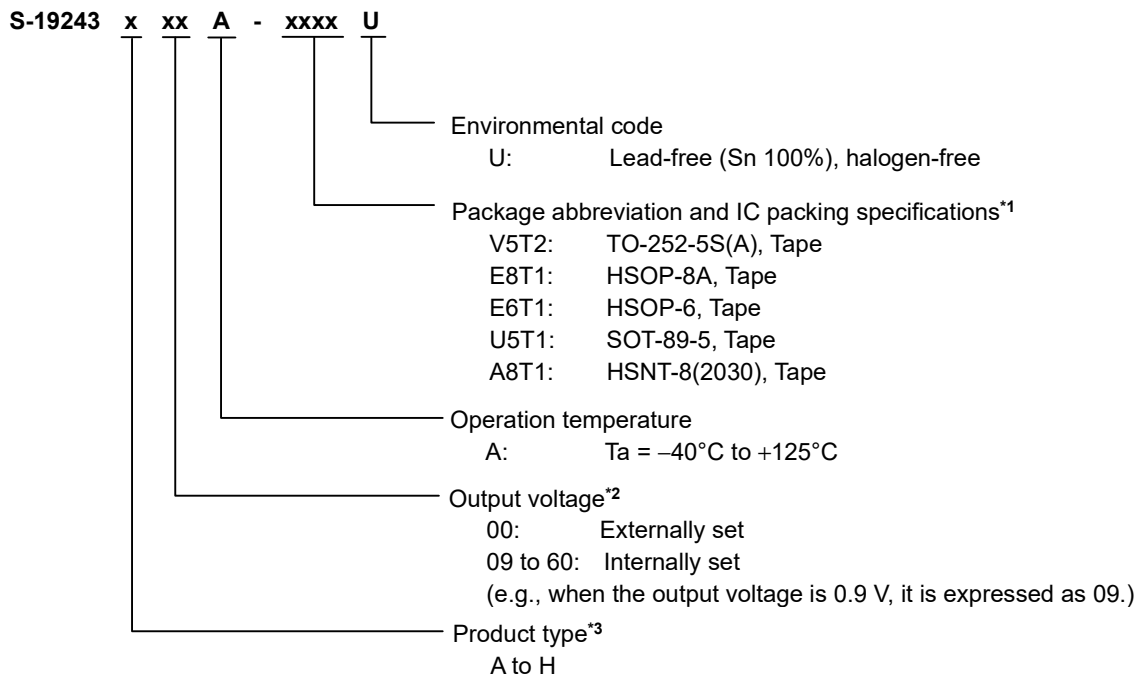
S-19243 x xx A - xxxx U

Environmental code
U: Lead-free (Sn 100%), halogen-free

Package abbreviation and IC packing specifications*1
V5T2: TO-252-5S(A), Tape
E8T1: HSOP-8A, Tape
E6T1: HSOP-6, Tape
U5T1: SOT-89-5, Tape
A8T1: HSNT-8(2030), Tape

Operation temperature
A: Ta = −40°C to +125°C

Output voltage*2
00: Externally set
09 to 60: Internally set
(e.g., when the output voltage is 0.9 V, it is expressed as 09.)

Product type*3
A to H